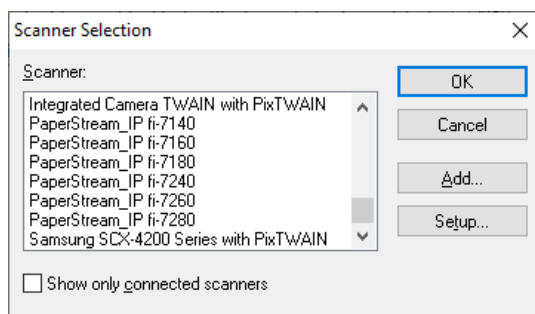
Scanner Selection

Scanner:

Integrated Camera TWAIN with PixTWAIN
PaperStream_IP fi-7140
PaperStream_IP fi-7160
PaperStream_IP fi-7180
PaperStream_IP fi-7240
PaperStream_IP fi-7260
PaperStream_IP fi-7280
Samsung SCX-4200 Series with PixTWAIN

OK
Cancel
Add...
Setup...

Show only connected scanners